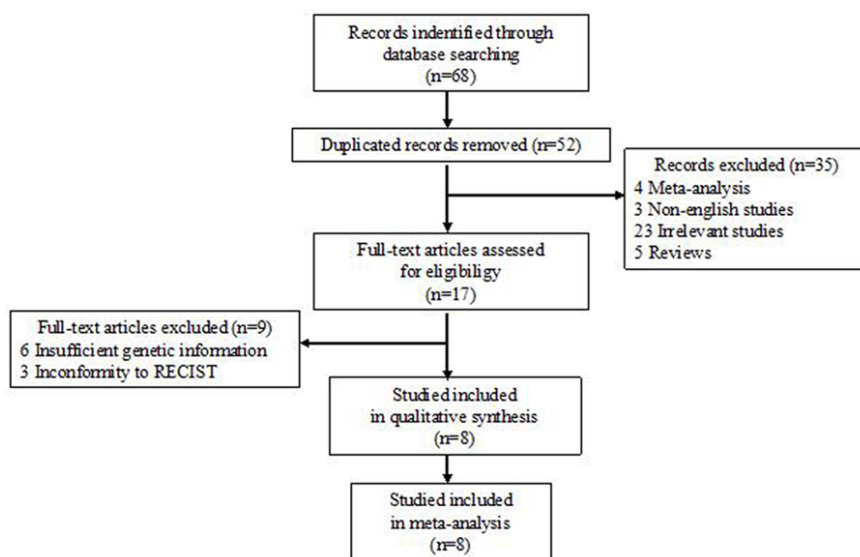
Records indentified through database searching (n=68)

Duplicated records removed (n=52)

Records excluded (n=35)
4 Meta-analysis
3 Non-english studies
23 Irrelevant studies
5 Reviews

Full-text articles assessed for eligibiligy (n=17)

Full-text articles excluded (n=9)
6 Insufficient genetic information
3 Inconformity to RECIST

Studied included in qualitative synthesis (n=8)

Studied included in meta-analysis (n=8)